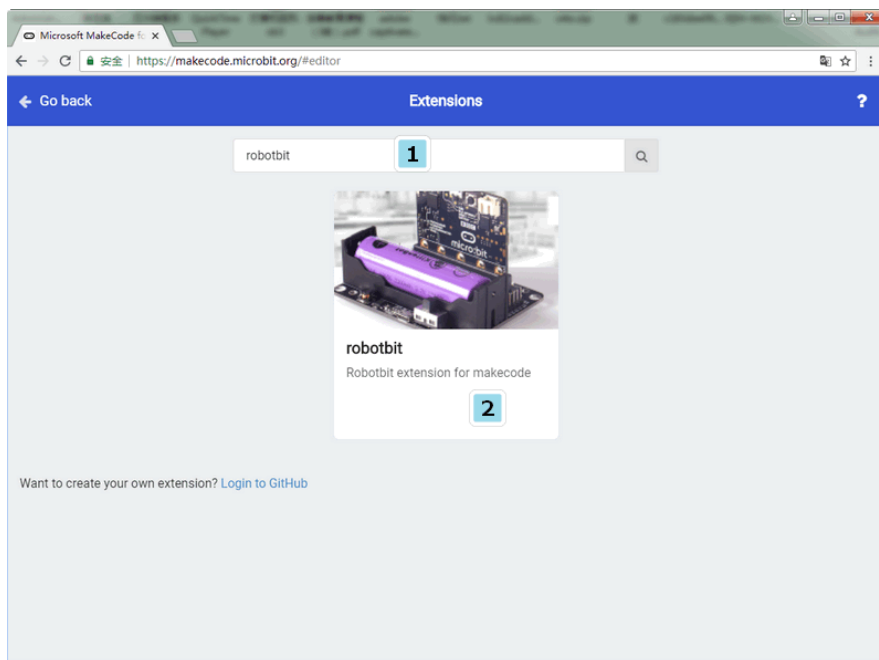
Microsoft MakeCode fo ×

安全 | https://makecode.microbit.org/#editor

Go back

Extensions

?

robotbit

1

microbit

robotbit

Robotbit extension for makecode

2

Want to create your own extension? Login to GitHub